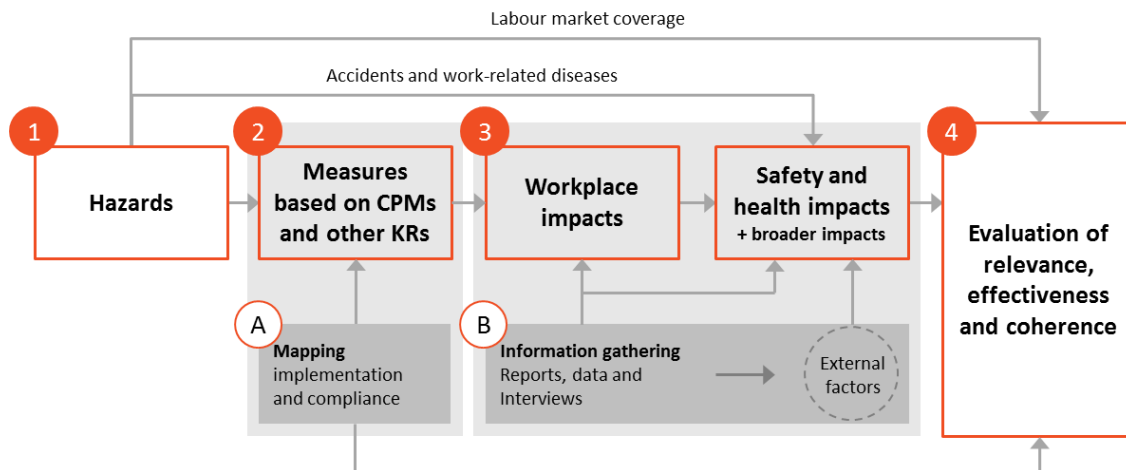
Labour market coverage

Accidents and work-related diseases

1

Hazards

2

Measures based on CPMs and other KRs

3

Workplace impacts

Safety and health impacts
+ broader impacts

4

Evaluation of relevance, effectiveness and coherence

A

Mapping
implementation and compliance

B

Information gathering
Reports, data and Interviews

External factors